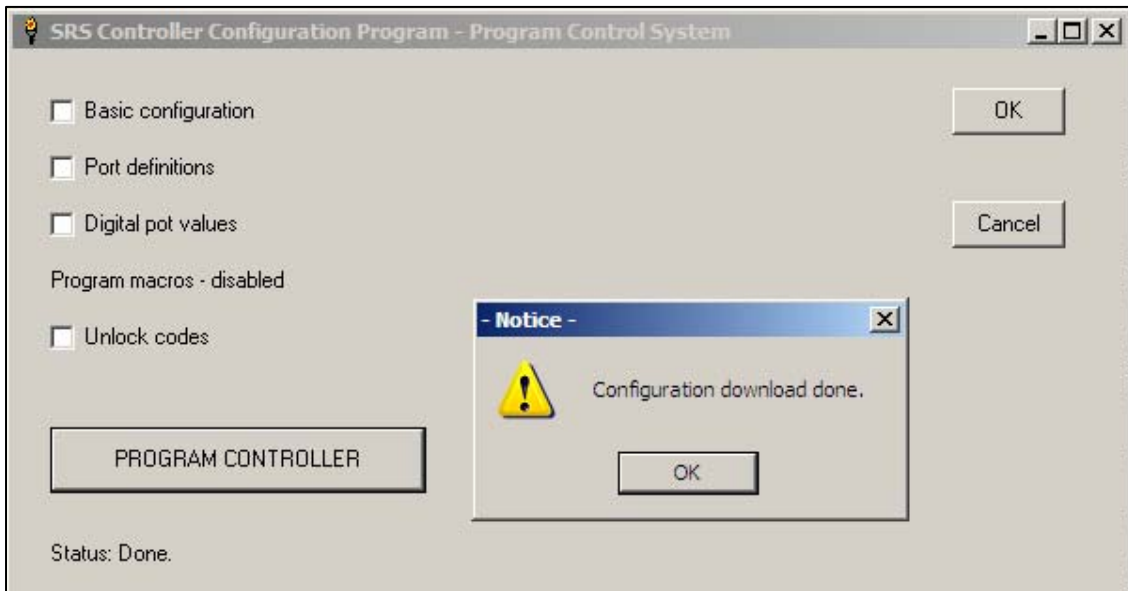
SRS Controller Configuration Program - Program Control System

Basic configuration

OK

Port definitions

Digital pot values

Cancel

Program macros - disabled

Unlock codes

- Notice -

Configuration download done.

OK

PROGRAM CONTROLLER

Status: Done.